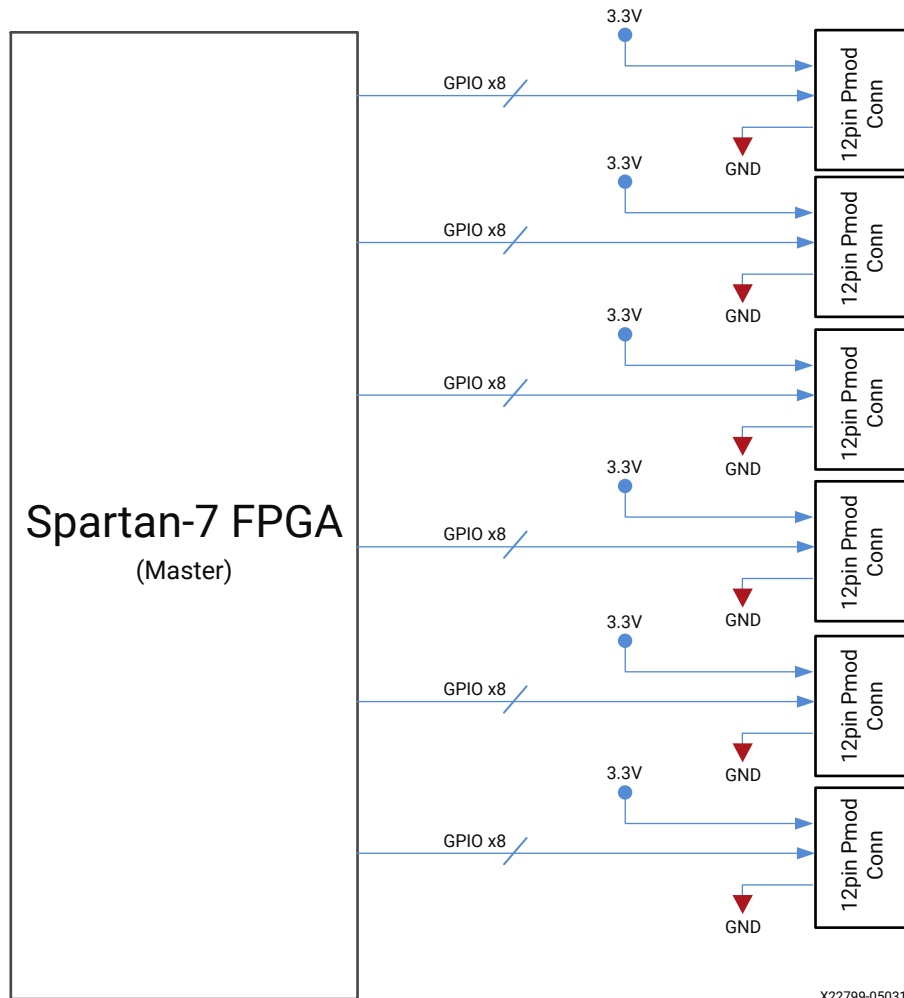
Spartan-7 FPGA
(Master)

3.3V
GPIO x8
GND
12pin Pmod Conn

3.3V
GPIO x8
GND
12pin Pmod Conn

3.3V
GPIO x8
GND
12pin Pmod Conn

3.3V
GPIO x8
GND
12pin Pmod Conn

3.3V
GPIO x8
GND
12pin Pmod Conn

3.3V
GPIO x8
GND
12pin Pmod Conn

X22799-05031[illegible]